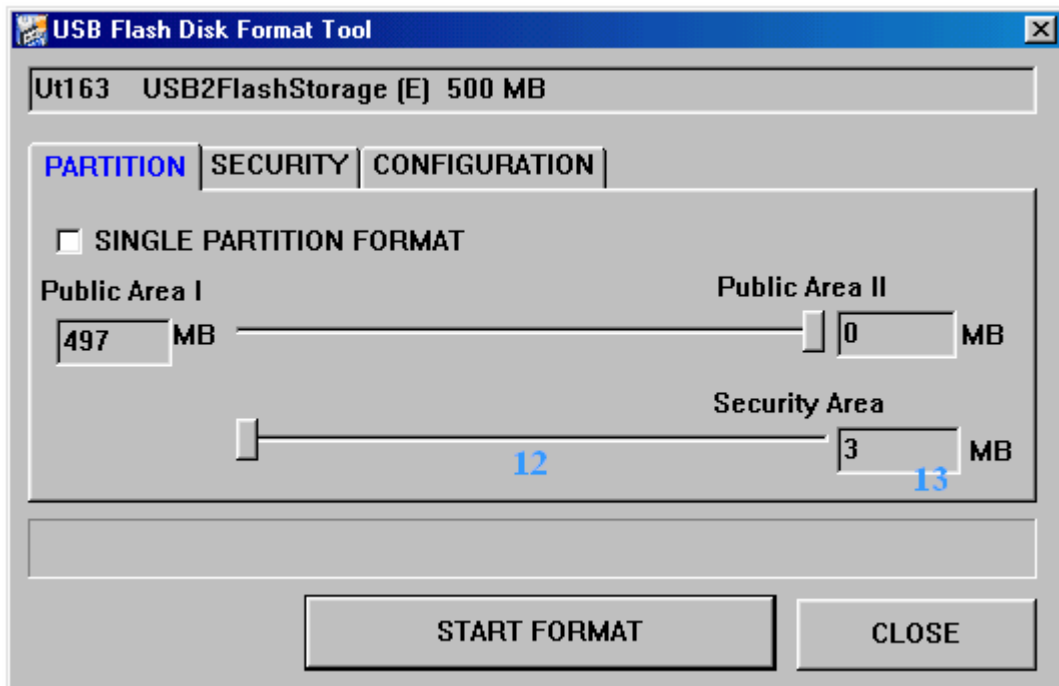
USB Flash Disk Format Tool

Ut163 USB2FlashStorage (E) 500 MB

PARTITION | SECURITY | CONFIGURATION

SINGLE PARTITION FORMAT

Public Area I

497 MB

Public Area II

0 MB

Security Area

3 MB

12

13

START FORMAT

CLOSE